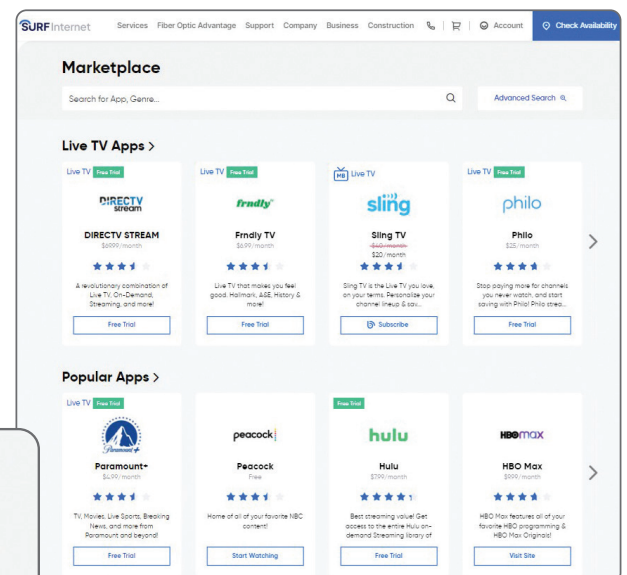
SURF Internet Services Fiber Optic Advantage Support Company Business Construction Account Check Availability

Marketplace

Search for App, Genre...

Advanced Search

Live TV Apps >

Live TV Free Trial
DIRECTV stream
DIRECTV STREAM
$69.99/month
A revolutionary combination of Live TV, On-Demand, Streaming, and more!
Free Trial

Live TV Free Trial
frndly
Frndly TV
$6.99/month
Live TV that makes you feel good. Hallmark, A&E, History & more!
Free Trial

MB Live TV
sling
Sling TV
$40/month
$20/month
Sling TV is the Live TV you love, on your terms. Personalize your channel lineup & sav...
Subscribe

Live TV Free Trial
philo
Philo
$25/month
Stop paying more for channels you never watch, and start saving with Philo! Philo strea...
Free Trial

Popular Apps >

Live TV Free Trial
Paramount+
Paramount+
$4.99/month
TV, Movies, Live Sports, Breaking News, and more from Paramount and beyond!
Free Trial

peacock
Peacock
Free
Home of all of your favorite NBC content!
Start Watching

Free Trial
hulu
Hulu
$7.99/month
Best streaming value! Get access to the entire Hulu on-demand Streaming library of...
Free Trial

HBO max
HBO Max
$9.99/month
HBO Max features all of your favorite HBO programming & HBO Max Originals!
Visit Site